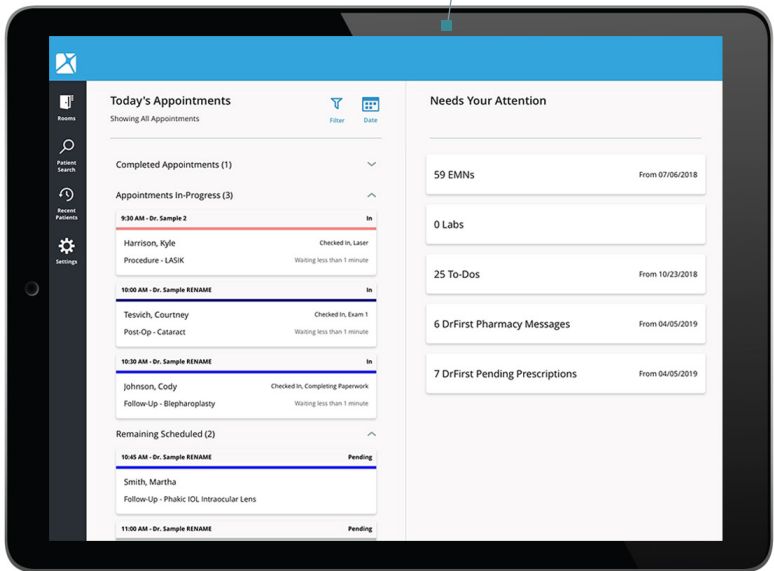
Rooms

Patient Search

Recent Patients

Settings

Today's Appointments

Showing All Appointments

Filter

Date

Completed Appointments (1)

Appointments In-Progress (3)

9:30 AM - Dr. Sample 2

In

Harrison, Kyle

Checked In, Laser

Procedure - LASIK

Waiting less than 1 minute

10:00 AM - Dr. Sample RENAME

In

Tesvich, Courtney

Checked In, Exam 1

Post-Op - Cataract

Waiting less than 1 minute

10:30 AM - Dr. Sample RENAME

In

Johnson, Cody

Checked In, Completing Paperwork

Follow-Up - Blepharoplasty

Waiting less than 1 minute

Remaining Scheduled (2)

10:45 AM - Dr. Sample RENAME

Pending

Smith, Martha

Follow-Up - Phakic IOL Intraocular Lens

11:00 AM - Dr. Sample RENAME

Pending

Needs Your Attention

59 EMNs

From 07/06/2018

0 Labs

25 To-Dos

From 10/23/2018

6 DrFirst Pharmacy Messages

From 04/05/2019

7 DrFirst Pending Prescriptions

From 04/05/2019